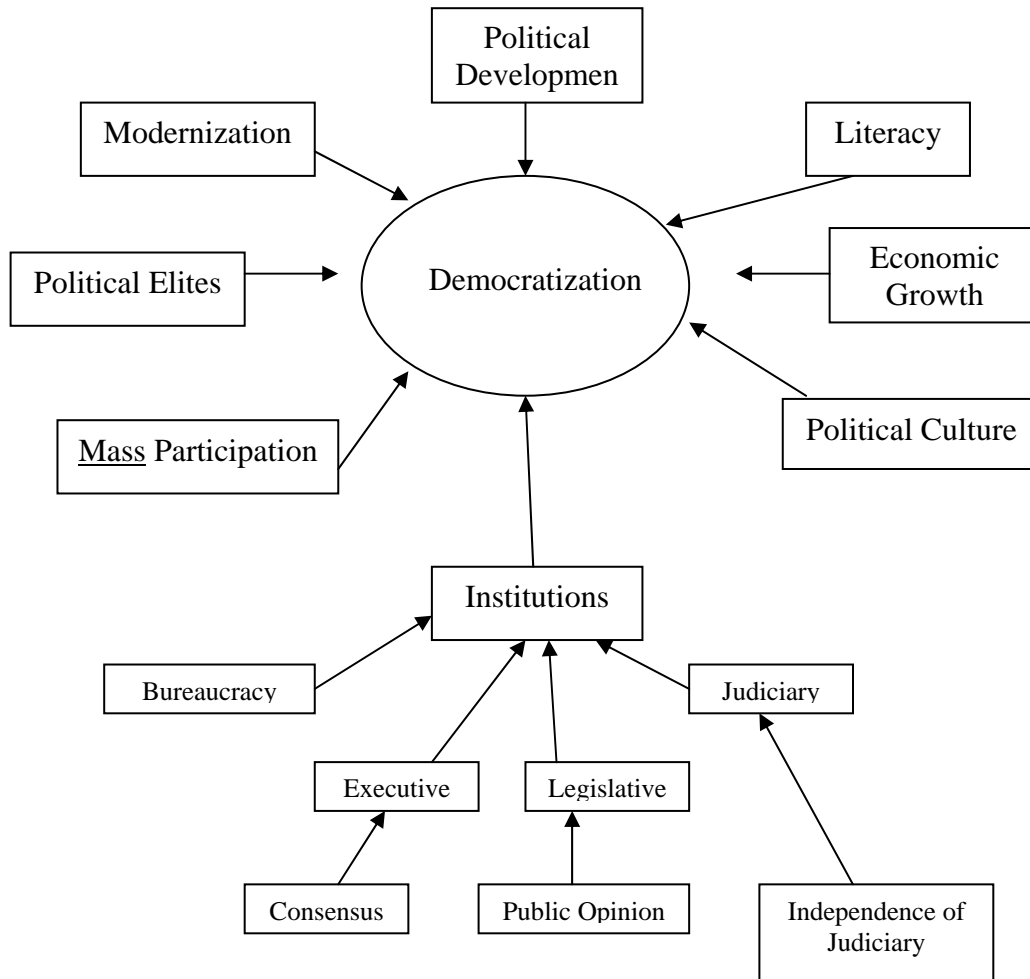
Political Developmen

Modernization

Literacy

Political Elites

Democratization

Economic Growth

Political Culture

Mass Participation

Institutions

Bureaucracy

Judiciary

Executive

Legislative

Consensus

Public Opinion

Independence of Judiciary